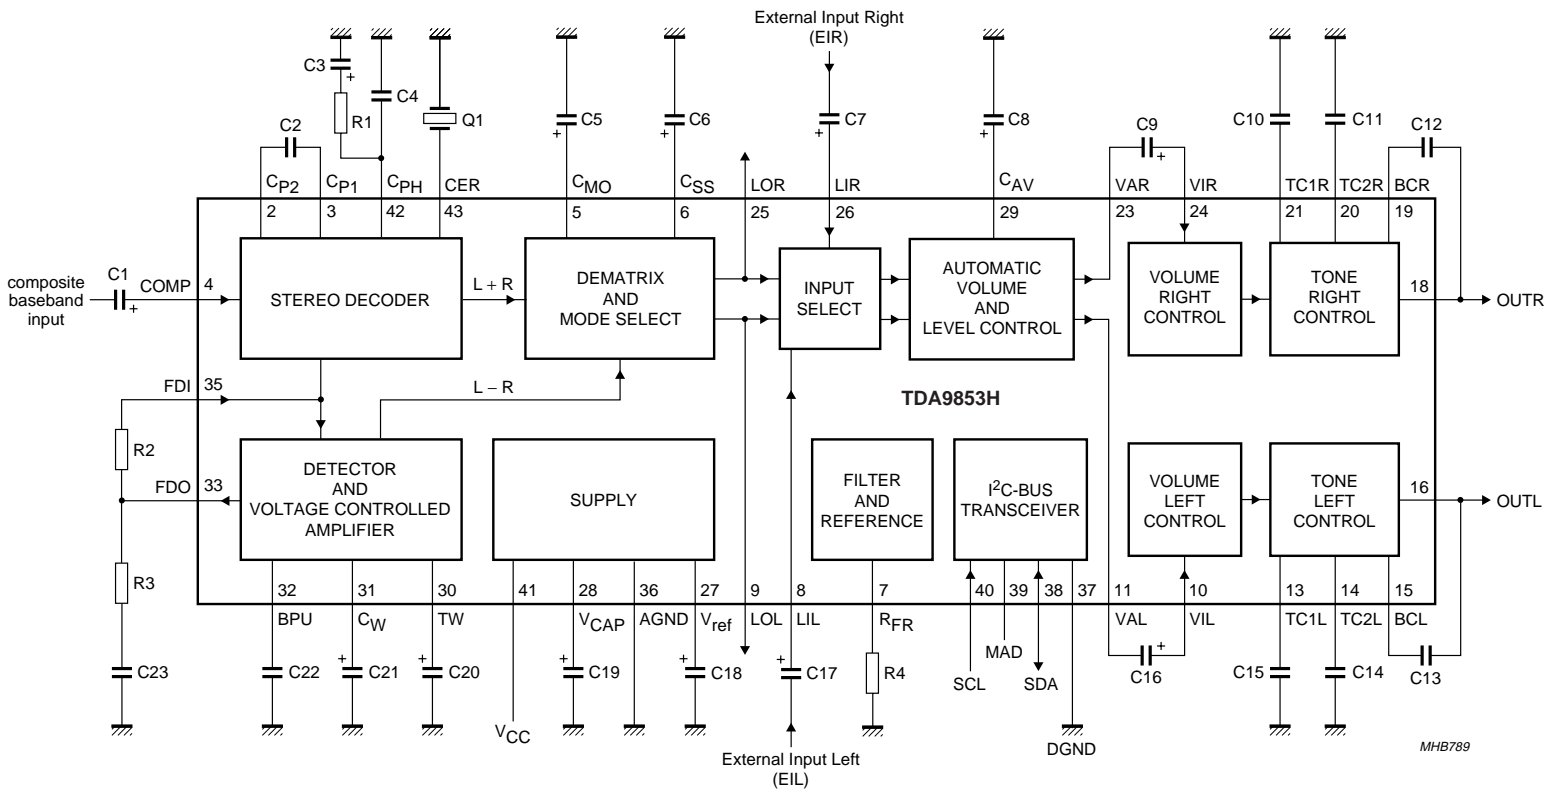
External Input Right (EIR)

C3 + C4 R1 Q1 C2 C5 + C6 + C7 + C8 + C9 + C10 C11 C12

$C_{P2}$ $C_{P1}$ $C_{PH}$ CER $C_{MO}$ $C_{SS}$ LOR LIR $C_{AV}$ VAR VIR TC1R TC2R BCR

2 3 42 43 5 6 25 26 29 23 24 21 20 19

composite baseband input

C1 + COMP 4

STEREO DECODER

L + R

DEMATRIX AND MODE SELECT

INPUT SELECT

AUTOMATIC VOLUME AND LEVEL CONTROL

VOLUME RIGHT CONTROL

TONE RIGHT CONTROL

18 OUTR

FDI 35

L – R

TDA9853H

R2

FDO 33

DETECTOR AND VOLTAGE CONTROLLED AMPLIFIER

SUPPLY

FILTER AND REFERENCE

$I^2C$-BUS TRANSCEIVER

VOLUME LEFT CONTROL

TONE LEFT CONTROL

16 OUTL

R3

32 31 30 41 28 36 27 9 8 7 40 39 38 37 11 10 13 14 15

BPU $C_W$ TW $V_{CAP}$ AGND $V_{ref}$ LOL LIL $R_{FR}$ VAL VIL TC1L TC2L BCL

C23 C22 + C21 + C20 + C19 + C18 + C17 R4 MAD + C16 C15 C14 C13

$V_{CC}$ SCL SDA DGND

External Input Left (EIL)

MHB789